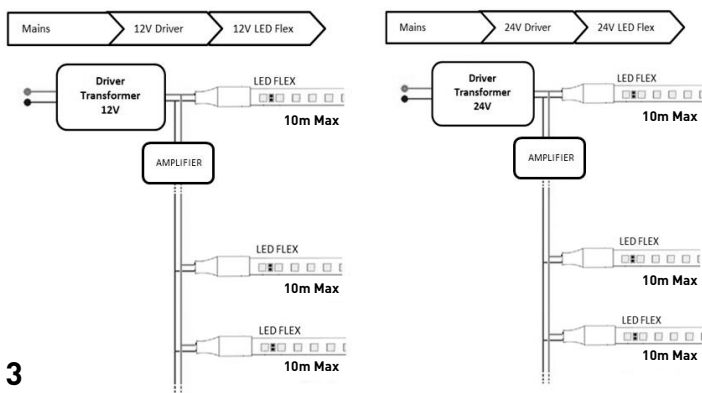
Mains
12V Driver
12V LED Flex

Driver Transformer 12V

LED FLEX
10m Max

AMPLIFIER

LED FLEX
10m Max

LED FLEX
10m Max

3

Mains
24V Driver
24V LED Flex

Driver Transformer 24V

LED FLEX
10m Max

AMPLIFIER

LED FLEX
10m Max

LED FLEX
10m Max